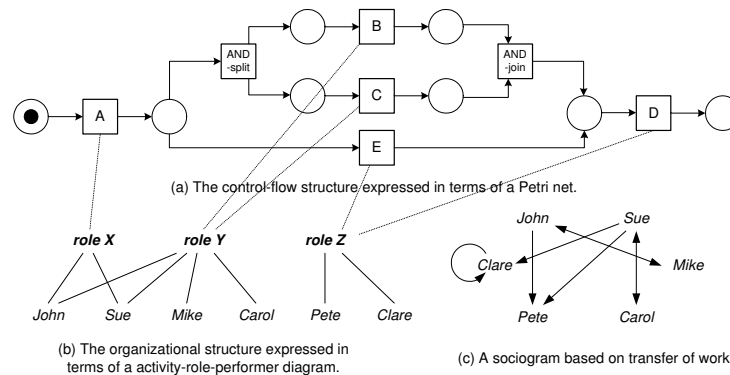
A

AND -split

B

C

AND -join

E

D

(a) The control-flow structure expressed in terms of a Petri net.

role X

role Y

role Z

John

Sue

Mike

Carol

Pete

Clare

(b) The organizational structure expressed in terms of a activity-role-performer diagram.

John

Sue

Clare

Mike

Pete

Carol

(c) A sociogram based on transfer of work